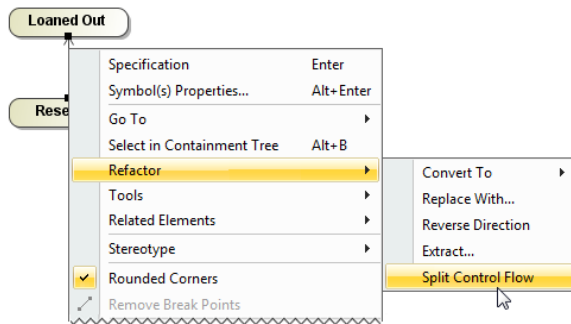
Loaned Out

Rese

Specification Enter
Symbol(s) Properties... Alt+Enter
Go To
Select in Containment Tree Alt+B
Refactor
Tools
Related Elements
Stereotype
Rounded Corners
Remove Break Points

Convert To
Replace With...
Reverse Direction
Extract...
Split Control Flow